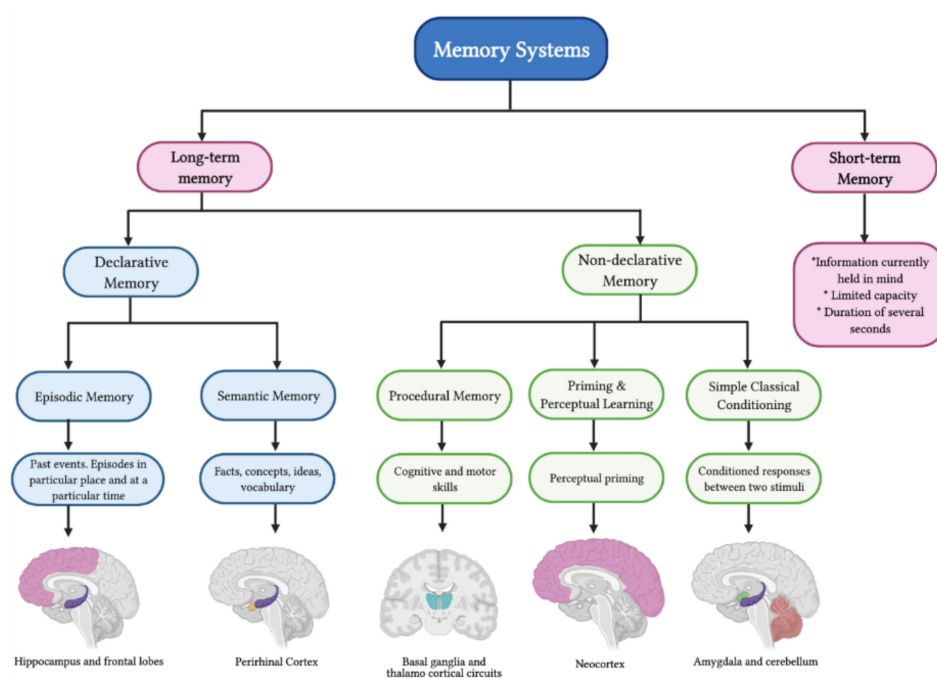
Memory Systems

Long-term memory

Short-term Memory

*Information currently held in mind
* Limited capacity
* Duration of several seconds

Declarative Memory

Non-declarative Memory

Episodic Memory

Semantic Memory

Procedural Memory

Priming & Perceptual Learning

Simple Classical Conditioning

Past events. Episodes in particular place and at a particular time

Facts, concepts, ideas, vocabulary

Cognitive and motor skills

Perceptual priming

Conditioned responses between two stimuli

Hippocampus and frontal lobes

Perirhinal Cortex

Basal ganglia and thalamo cortical circuits

Neocortex

Amygdala and cerebellum